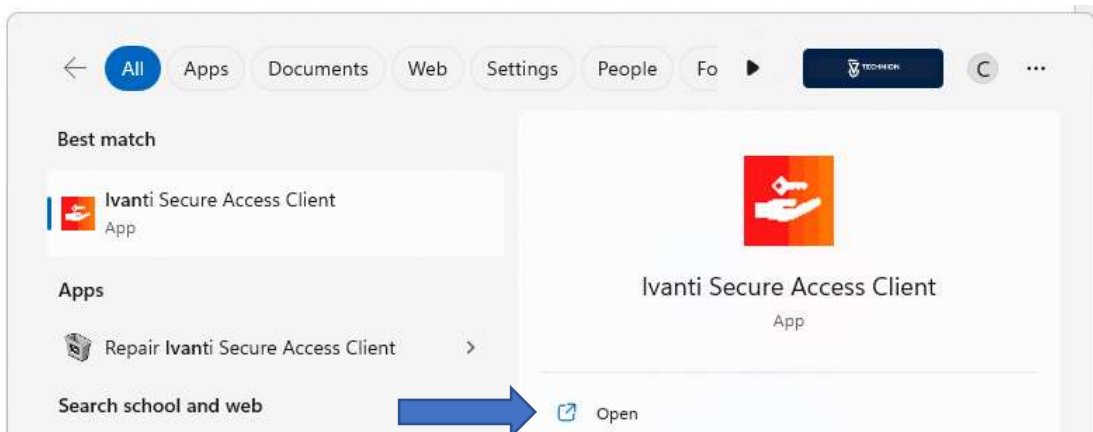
All
Apps
Documents
Web
Settings
People
Fo
TECHNION
C
...

Best match

Ivanti Secure Access Client
App

Apps

Repair Ivanti Secure Access Client

Search school and web

Ivanti Secure Access Client
App

Open